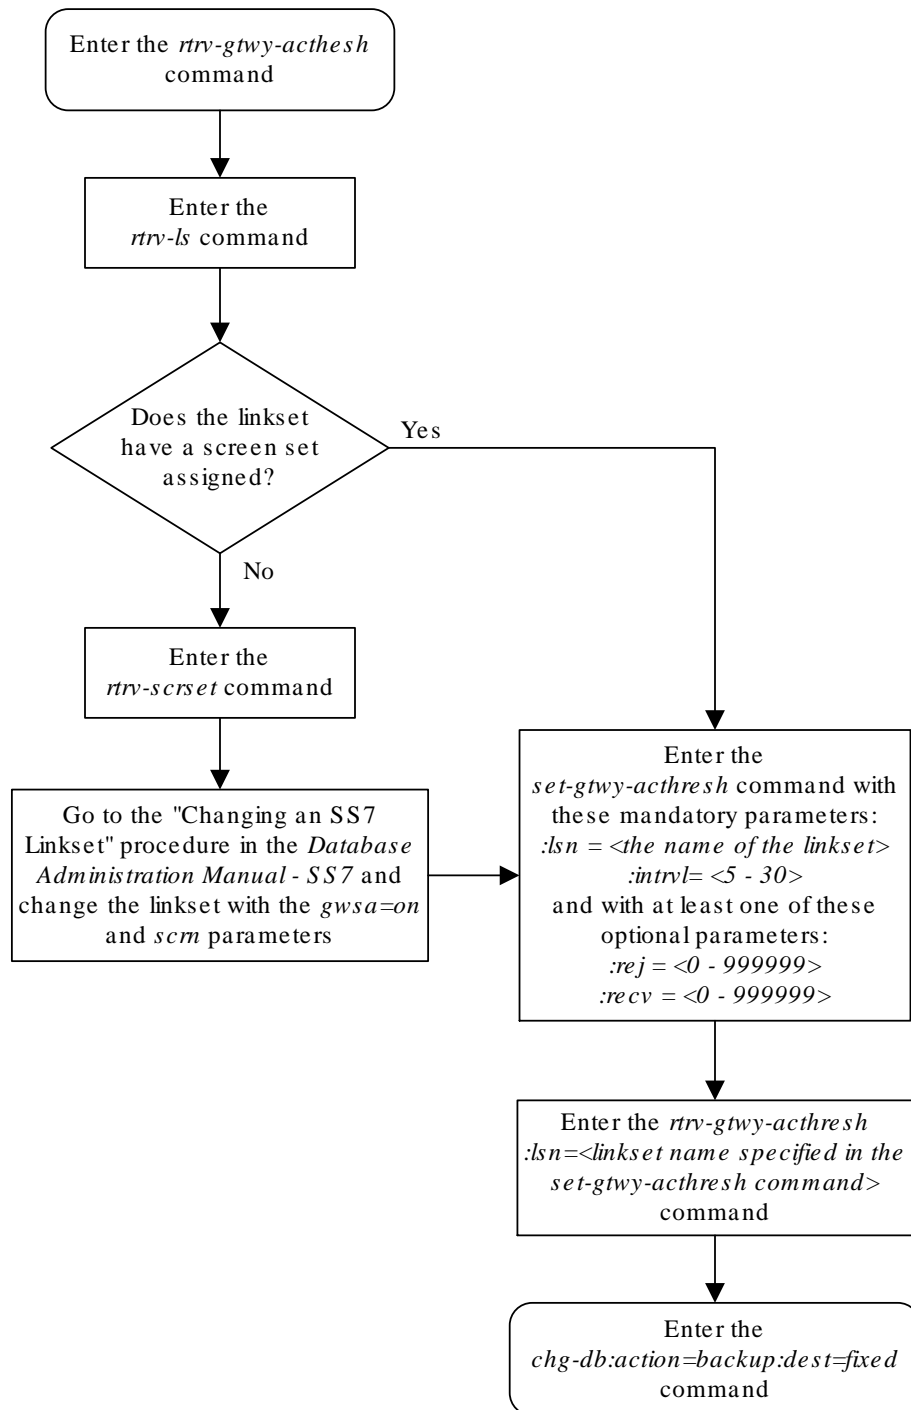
Enter the rtrv-gtwy-acthesh command

Enter the rtrv-ls command

Does the linkset have a screen set assigned?

Yes

No

Enter the rtrv-scrset command

Go to the "Changing an SS7 Linkset" procedure in the Database Administration Manual - SS7 and change the linkset with the gwsa=on and scrn parameters

Enter the set-gtwy-acthresh command with these mandatory parameters:
:lsn = <the name of the linkset>
:intrvl= <5 - 30>
and with at least one of these optional parameters:
:rej = <0 - 999999>
:recv = <0 - 999999>

Enter the rtrv-gtwy-acthresh :lsn=<linkset name specified in the set-gtwy-acthresh command> command

Enter the chg-db:action=backup:dest=fixed command